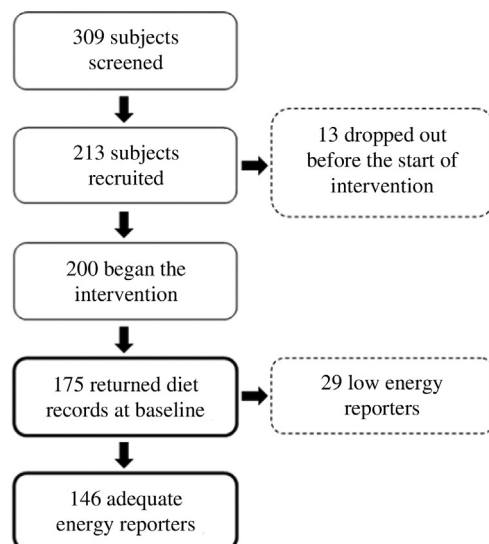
309 subjects screened

213 subjects recruited

13 dropped out before the start of intervention

200 began the intervention

175 returned diet records at baseline

29 low energy reporters

146 adequate energy reporters